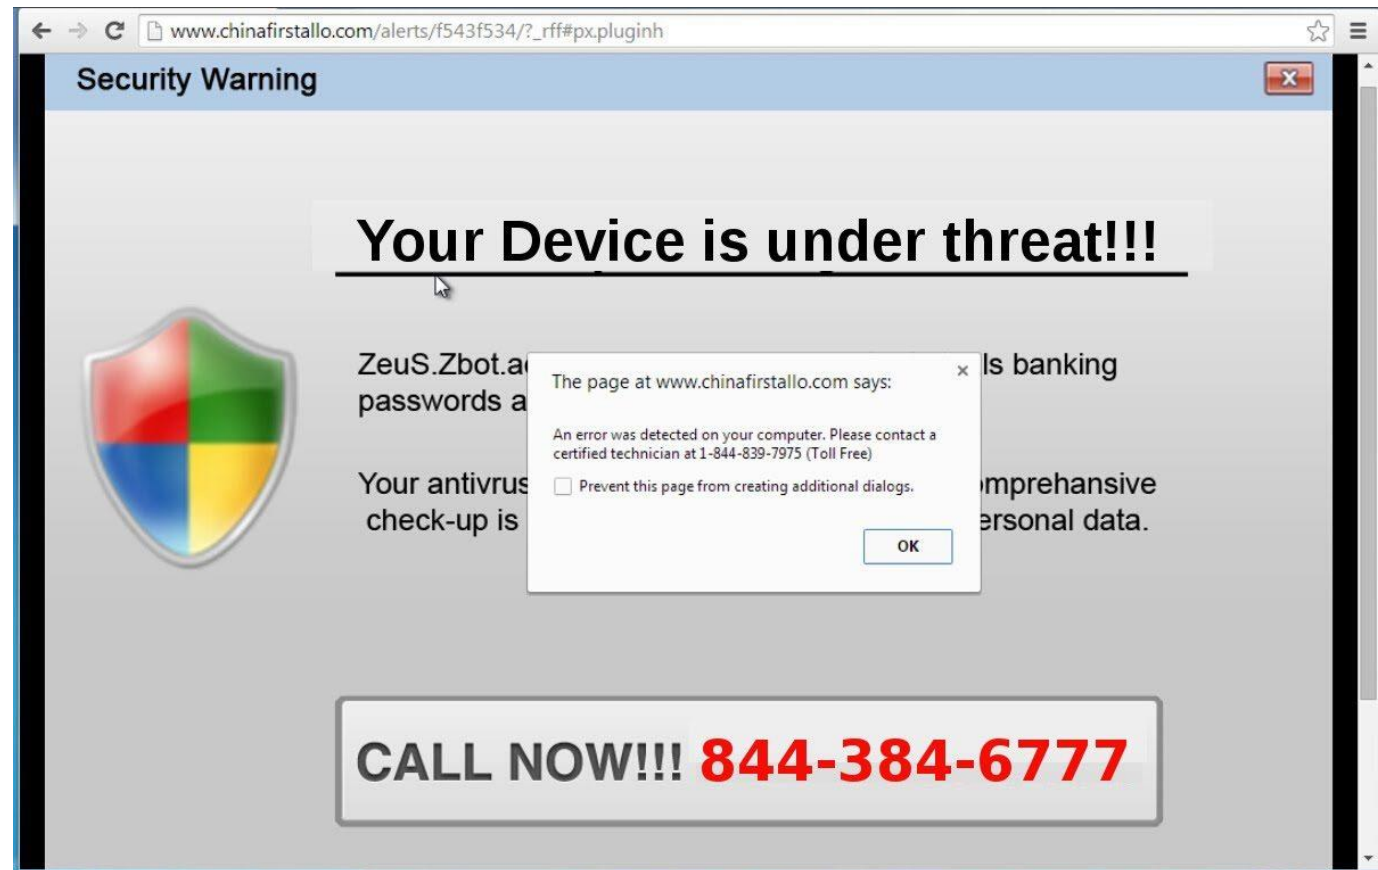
www.chinafirstallo.com/alerts/f543f534/?_rff#px.pluginh

Security Warning

Your Device is under threat!!!

ZeuS.Zbot.a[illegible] ls banking passwords a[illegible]

Your antivrus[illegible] mprehansive check-up is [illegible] ersonal data.

The page at www.chinafirstallo.com says:

An error was detected on your computer. Please contact a certified technician at 1-844-839-7975 (Toll Free)

Prevent this page from creating additional dialogs.

OK

CALL NOW!!! 844-384-6777